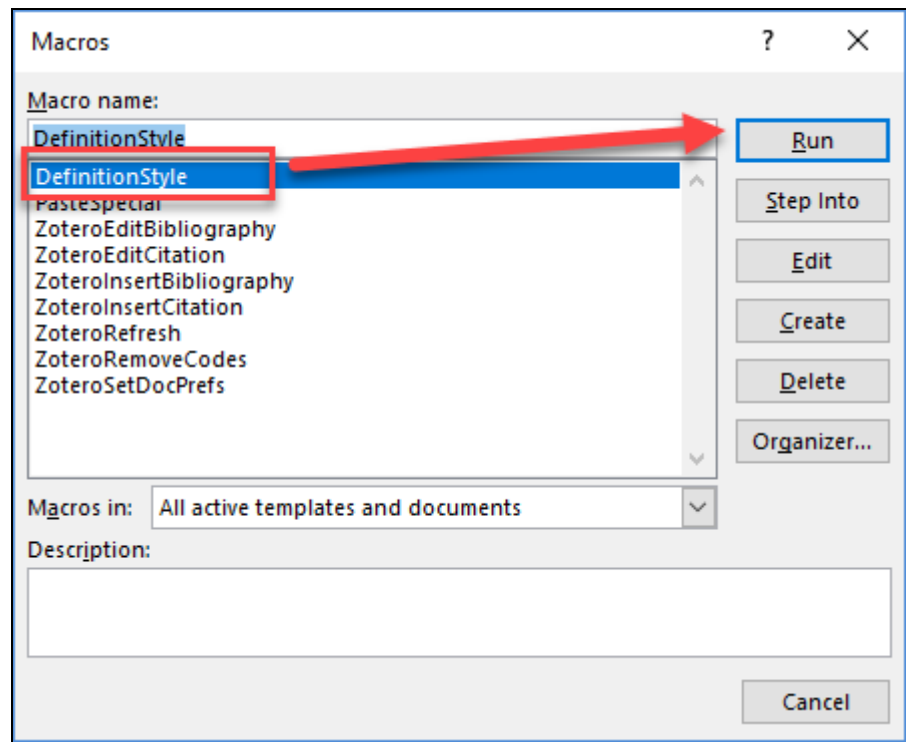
Macros

?

X

Macro name:

DefinitionStyle

DefinitionStyle
PasteSpecial
ZoteroEditBibliography
ZoteroEditCitation
ZoteroInsertBibliography
ZoteroInsertCitation
ZoteroRefresh
ZoteroRemoveCodes
ZoteroSetDocPrefs

Run

Step Into

Edit

Create

Delete

Organizer...

Macros in: All active templates and documents

Description:

Cancel